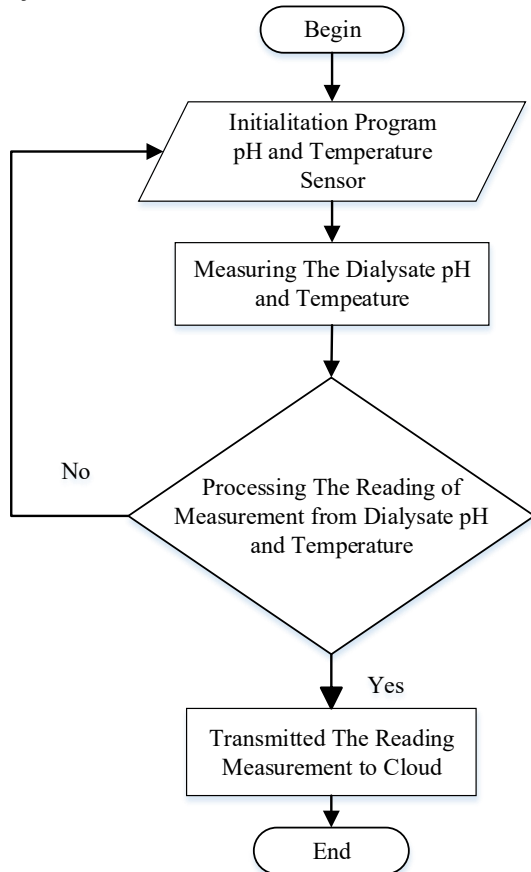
Begin

Initialitation Program pH and Temperature Sensor

Measuring The Dialysate pH and Tempeature

No

Processing The Reading of Measurement from Dialysate pH and Temperature

Yes

Transmitted The Reading Measurement to Cloud

End